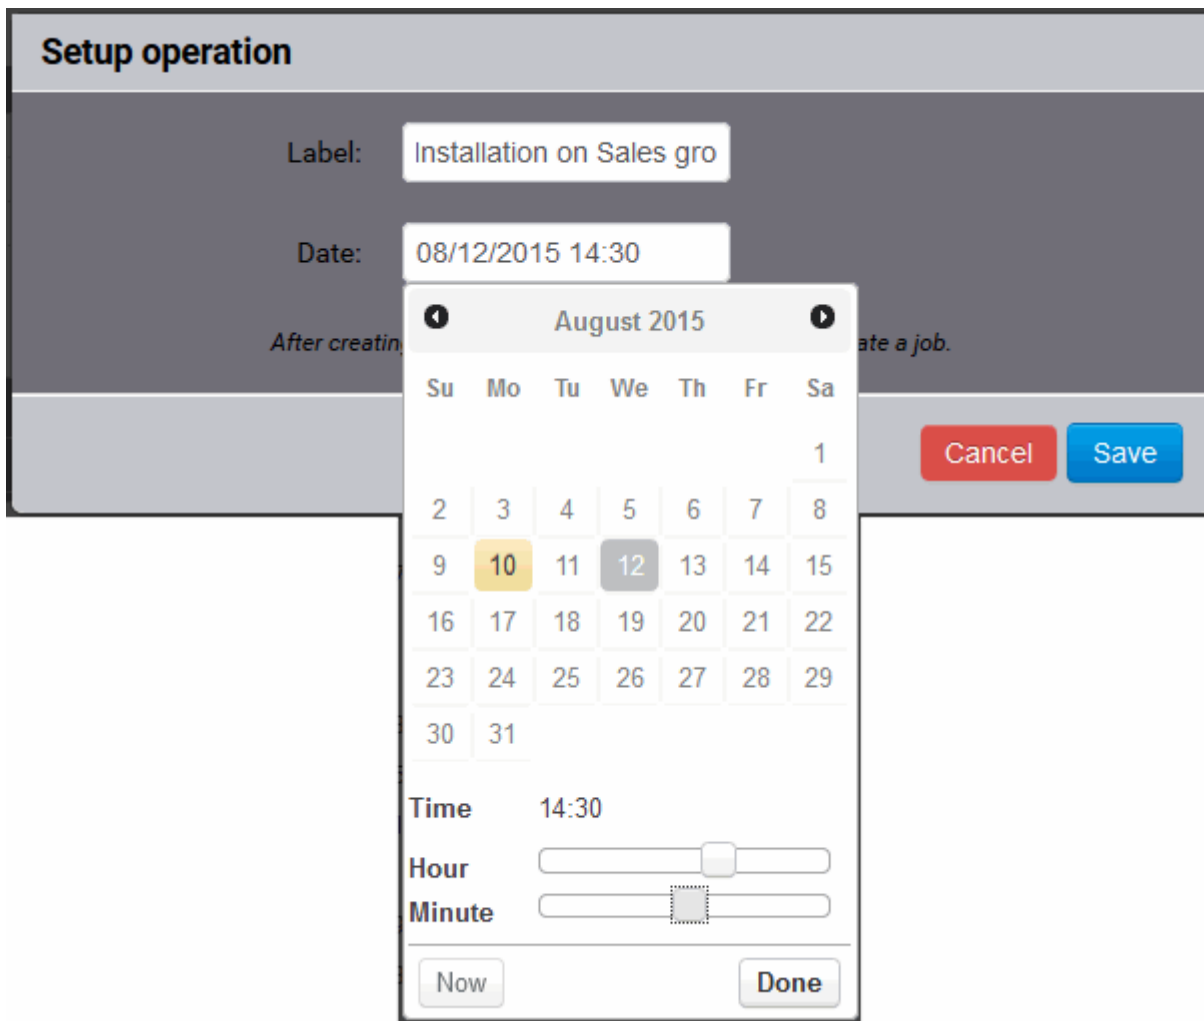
Setup operation

Label: Installation on Sales gro

Date: 08/12/2015 14:30

After creatin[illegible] ate a job.

Cancel Save

August 2015

| Su | Mo | Tu | We | Th | Fr | Sa |
|---|---|---|---|---|---|---|
| | | | | | | 1 |
| 2 | 3 | 4 | 5 | 6 | 7 | 8 |
| 9 | 10 | 11 | 12 | 13 | 14 | 15 |
| 16 | 17 | 18 | 19 | 20 | 21 | 22 |
| 23 | 24 | 25 | 26 | 27 | 28 | 29 |
| 30 | 31 | | | | | |

Time 14:30

Hour

Minute

Now Done